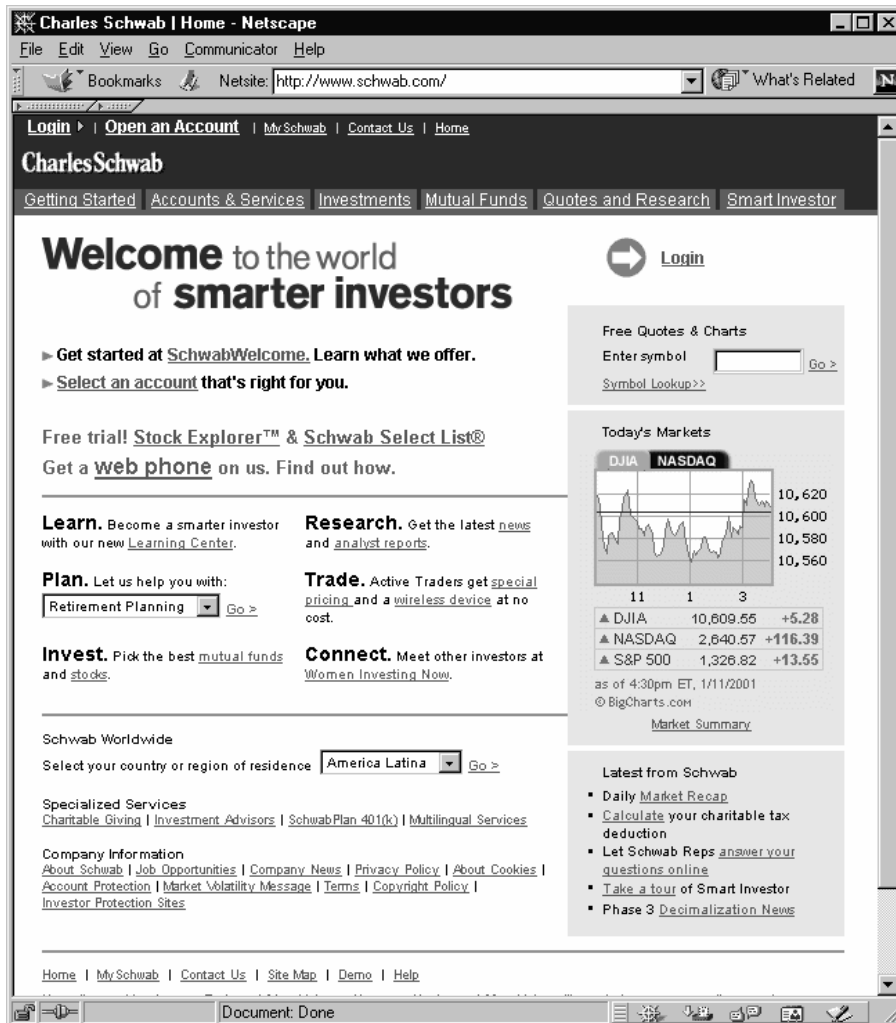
Charles Schwab | Home - Netscape

File Edit View Go Communicator Help

Bookmarks Netsite: http://www.schwab.com/ What's Related

Login | Open an Account | My Schwab | Contact Us | Home

CharlesSchwab

Getting Started | Accounts & Services | Investments | Mutual Funds | Quotes and Research | Smart Investor

Welcome to the world of smarter investors

Login

Free Quotes & Charts
Enter symbol Go >
Symbol Lookup>>

► Get started at SchwabWelcome. Learn what we offer.
► Select an account that's right for you.

Free trial! Stock Explorer™ & Schwab Select List®
Get a web phone on us. Find out how.

Today's Markets
DJIA NASDAQ

10,620
10,600
10,580
10,560

11 1 3

| | | |
|---|---|---|
| ▲DJIA | 10,609.55 | +5.28 |
| ▲NASDAQ | 2,640.57 | +116.39 |
| ▲S&P 500 | 1,326.82 | +13.55 |

as of 4:30pm ET, 1/11/2001
© BigCharts.com
Market Summary

Learn. Become a smarter investor with our new Learning Center.

Research. Get the latest news and analyst reports.

Plan. Let us help you with:
Retirement Planning Go >

Trade. Active Traders get special pricing and a wireless device at no cost.

Invest. Pick the best mutual funds and stocks.

Connect. Meet other investors at Women Investing Now.

Schwab Worldwide
Select your country or region of residence America Latina Go >

Specialized Services
Charitable Giving | Investment Advisors | SchwabPlan 401(k) | Multilingual Services

Company Information
About Schwab | Job Opportunities | Company News | Privacy Policy | About Cookies | Account Protection | Market Volatility Message | Terms | Copyright Policy | Investor Protection Sites

Latest from Schwab
• Daily Market Recap
• Calculate your charitable tax deduction
• Let Schwab Reps answer your questions online
• Take a tour of Smart Investor
• Phase 3 Decimalization News

Home | My Schwab | Contact Us | Site Map | Demo | Help

Document: Done